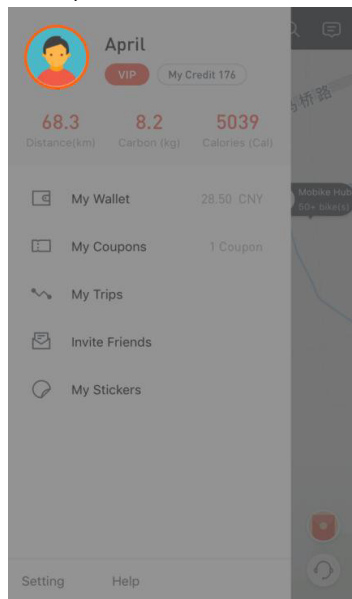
April

VIP My Credit 176

68.3
Distance(km)

8.2
Carbon (kg)

5039
Calories (Cal)

My Wallet 28.50 CNY

My Coupons 1 Coupon

My Trips

Invite Friends

My Stickers

Setting Help

乡桥路

Mobike Hub
50+ bike(s)